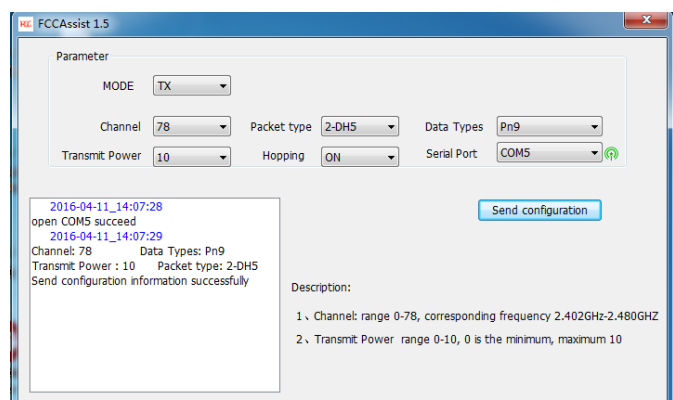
FCCAssist 1.5

Parameter

MODE TX

Channel 78
Packet type 2-DH5
Data Types Pn9
Transmit Power 10
Hopping ON
Serial Port COM5

2016-04-11_14:07:28
open COM5 succeed
2016-04-11_14:07:29
Channel: 78 Data Types: Pn9
Transmit Power : 10 Packet type: 2-DH5
Send configuration information successfully

Send configuration

Description:

1、Channel: range 0-78, corresponding frequency 2.402GHz-2.480GHZ

2、Transmit Power range 0-10, 0 is the minimum, maximum 10